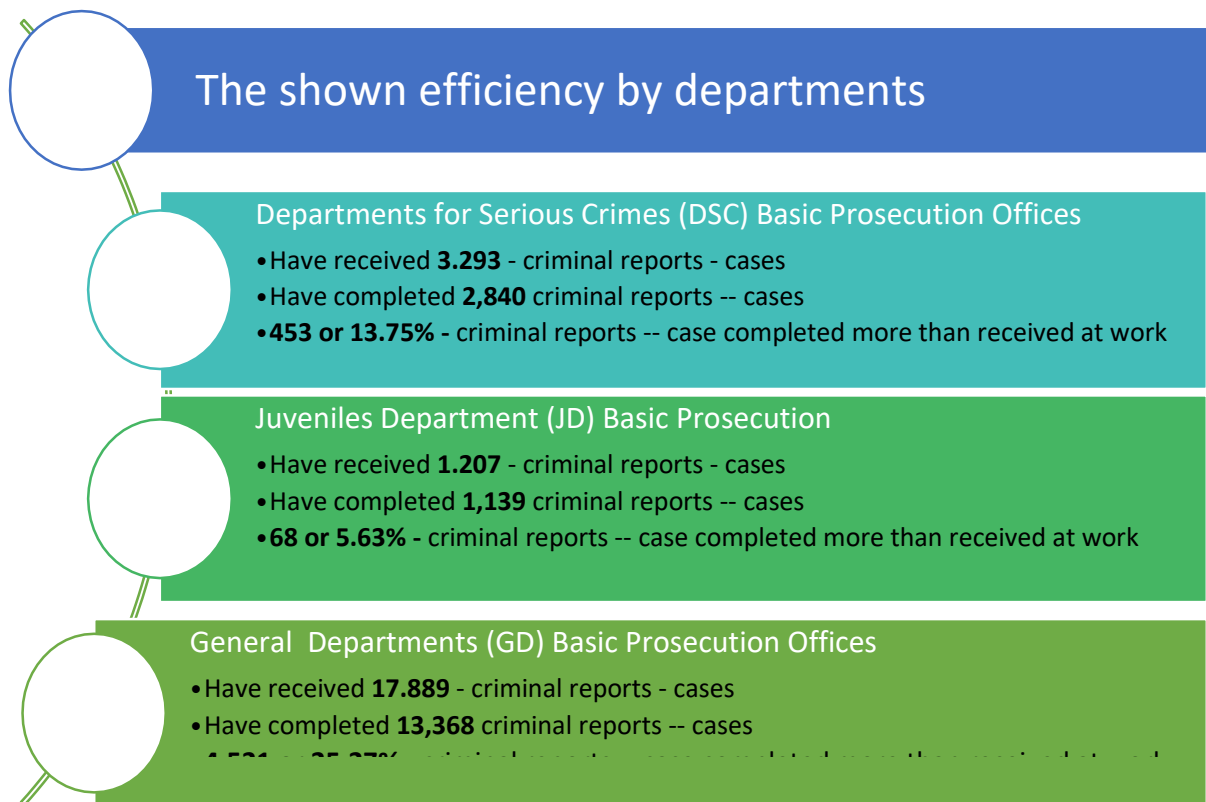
The shown efficiency by departments

Departments for Serious Crimes (DSC) Basic Prosecution Offices

•Have received **3.293** - criminal reports - cases
•Have completed **2,840** criminal reports -- cases
•**453 or 13.75% -** criminal reports -- case completed more than received at work

Juveniles Department (JD) Basic Prosecution

•Have received **1.207** - criminal reports - cases
•Have completed **1,139** criminal reports -- cases
•**68 or 5.63% -** criminal reports -- case completed more than received at work

General Departments (GD) Basic Prosecution Offices

•Have received **17.889** - criminal reports - cases
•Have completed **13,368** criminal reports -- cases
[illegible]